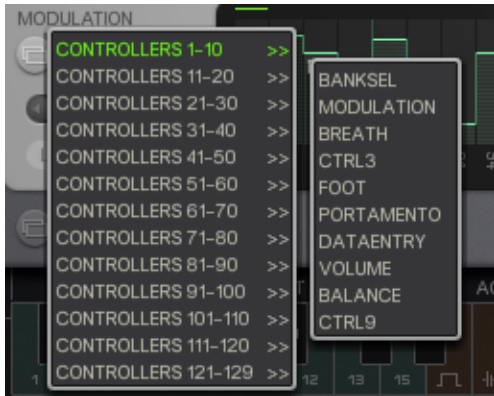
MODULATION

CONTROLLERS 1-10 >>
CONTROLLERS 11-20 >>
CONTROLLERS 21-30 >>
CONTROLLERS 31-40 >>
CONTROLLERS 41-50 >>
CONTROLLERS 51-60 >>
CONTROLLERS 61-70 >>
CONTROLLERS 71-80 >>
CONTROLLERS 81-90 >>
CONTROLLERS 91-100 >>
CONTROLLERS 101-110 >>
CONTROLLERS 111-120 >>
CONTROLLERS 121-129 >>

BANKSEL
MODULATION
BREATH
CTRL3
FOOT
PORTAMENTO
DATAENTRY
VOLUME
BALANCE
CTRL9

1
12
13
15
T
AC